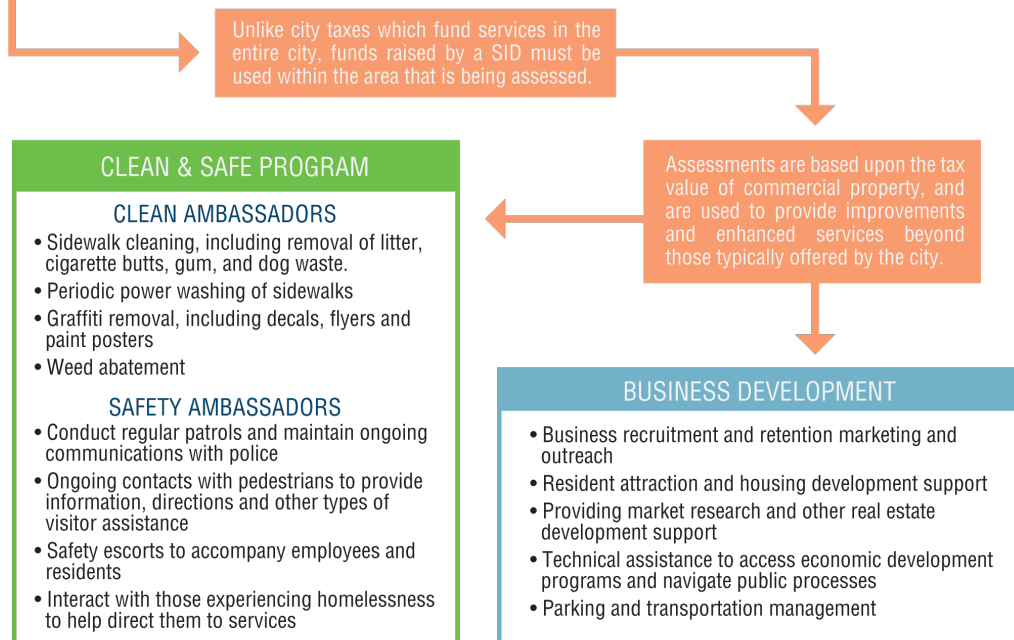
Unlike city taxes which fund services in the entire city, funds raised by a SID must be used within the area that is being assessed.

Assessments are based upon the tax value of commercial property, and are used to provide improvements and enhanced services beyond those typically offered by the city.

CLEAN & SAFE PROGRAM

CLEAN AMBASSADORS

• Sidewalk cleaning, including removal of litter, cigarette butts, gum, and dog waste.
• Periodic power washing of sidewalks
• Graffiti removal, including decals, flyers and paint posters
• Weed abatement

SAFETY AMBASSADORS

• Conduct regular patrols and maintain ongoing communications with police
• Ongoing contacts with pedestrians to provide information, directions and other types of visitor assistance
• Safety escorts to accompany employees and residents
• Interact with those experiencing homelessness to help direct them to services

BUSINESS DEVELOPMENT

• Business recruitment and retention marketing and outreach
• Resident attraction and housing development support
• Providing market research and other real estate development support
• Technical assistance to access economic development programs and navigate public processes
• Parking and transportation management